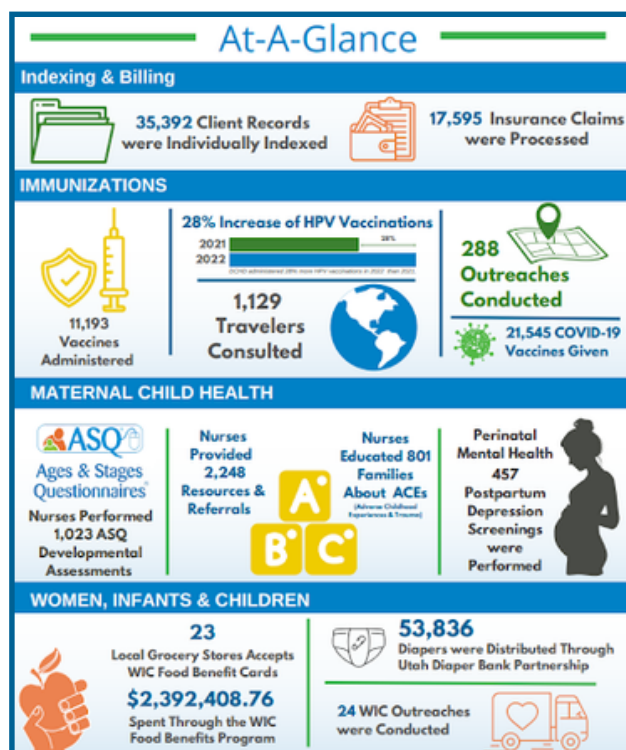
At-A-Glance

Indexing & Billing

35,392 Client Records were Individually Indexed

17,595 Insurance Claims were Processed

IMMUNIZATIONS

11,193 Vaccines Administered

28% Increase of HPV Vaccinations

2021

2022

28%

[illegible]

1,129 Travelers Consulted

288 Outreaches Conducted

21,545 COVID-19 Vaccines Given

MATERNAL CHILD HEALTH

ASQ Ages & Stages Questionnaires

Nurses Performed 1,023 ASQ Developmental Assessments

Nurses Provided 2,248 Resources & Referrals

A B C

Nurses Educated 801 Families About ACEs (Adverse Childhood Experiences & Trauma)

Perinatal Mental Health 457 Postpartum Depression Screenings were Performed

WOMEN, INFANTS & CHILDREN

23 Local Grocery Stores Accepts WIC Food Benefit Cards

$2,392,408.76 Spent Through the WIC Food Benefits Program

53,836 Diapers were Distributed Through Utah Diaper Bank Partnership

24 WIC Outreaches were Conducted